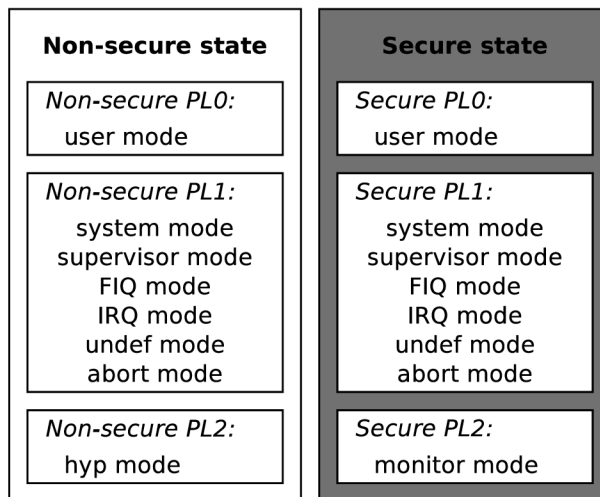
Non-secure state

Non-secure PL0:
user mode

Non-secure PL1:
system mode
supervisor mode
FIQ mode
IRQ mode
undef mode
abort mode

Non-secure PL2:
hyp mode

Secure state

Secure PL0:
user mode

Secure PL1:
system mode
supervisor mode
FIQ mode
IRQ mode
undef mode
abort mode

Secure PL2:
monitor mode